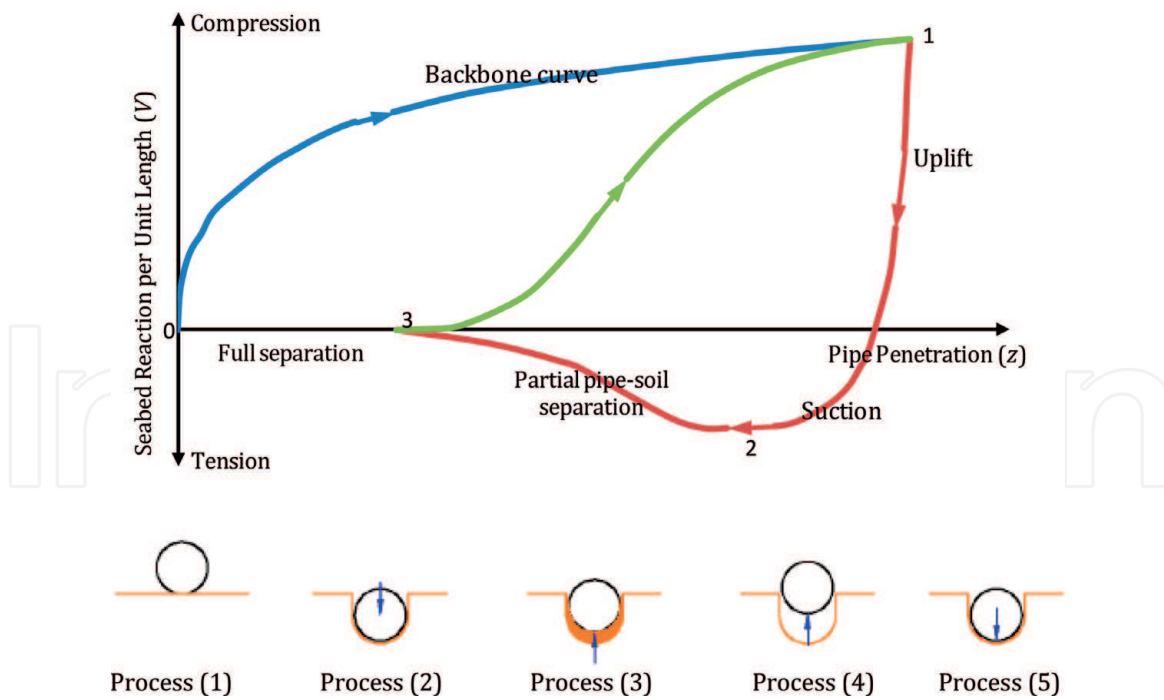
Compression

Seabed Reaction per Unit Length ($V$)

Backbone curve

1

Uplift

0

3

Full separation

Pipe Penetration ($z$)

Partial pipe-soil separation

Suction

2

Tension

Process (1)

Process (2)

Process (3)

Process (4)

Process (5)